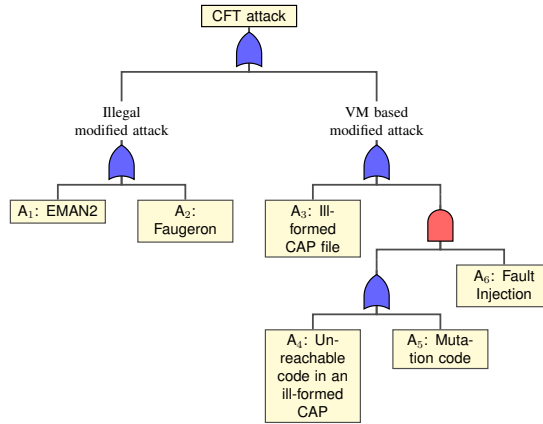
CFT attack

Illegal modified attack

VM based modified attack

$A_1$: EMAN2

$A_2$: Faugeron

$A_3$: Ill-formed CAP file

$A_6$: Fault Injection

$A_4$: Unreachable code in an ill-formed CAP

$A_5$: Mutation code